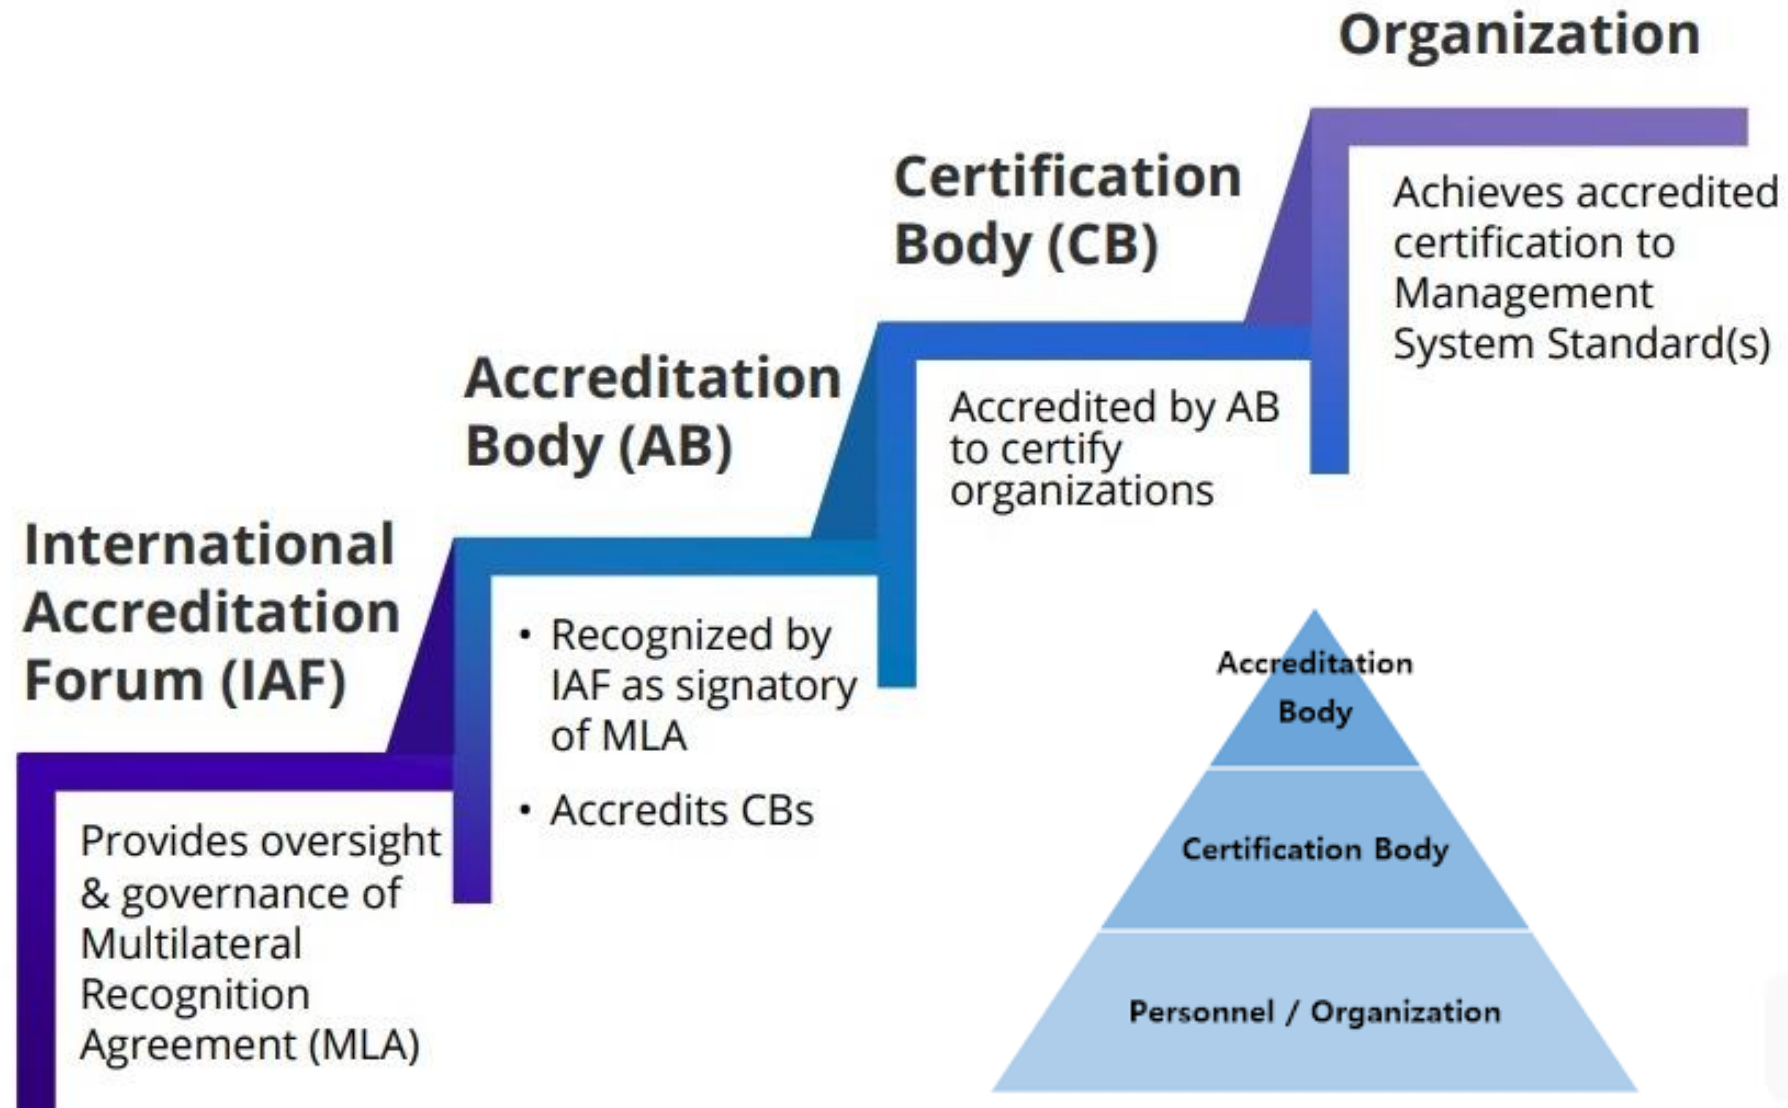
International Accreditation Forum (IAF)

Provides oversight & governance of Multilateral Recognition Agreement (MLA)

Accreditation Body (AB)

• Recognized by IAF as signatory of MLA
• Accredits CBs

Certification Body (CB)

Accredited by AB to certify organizations

Organization

Achieves accredited certification to Management System Standard(s)

Accreditation Body

Certification Body

Personnel / Organization